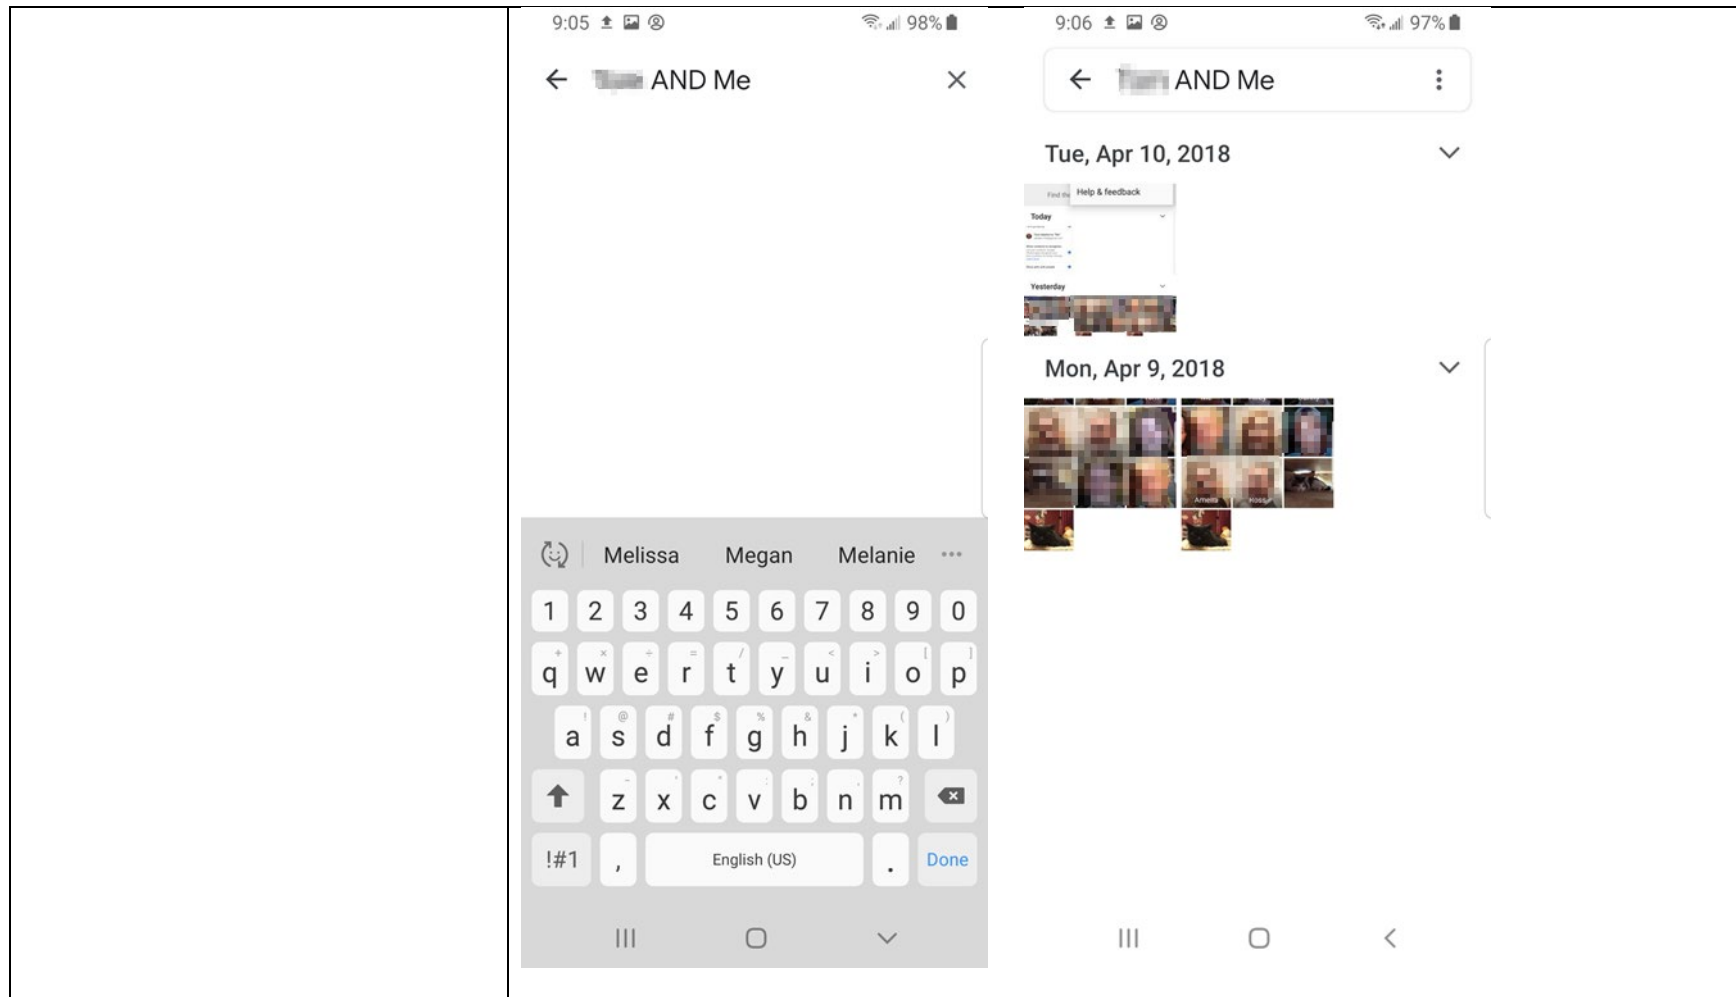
9:05 98%

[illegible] AND Me

Melissa Megan Melanie

1 2 3 4 5 6 7 8 9 0

q w e r t y u i o p

a s d f g h j k l

z x c v b n m

!#1 , English (US) . Done

9:06 97%

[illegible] AND Me

Tue, Apr 10, 2018

Help & feedback

Today

Yesterday

Mon, Apr 9, 2018